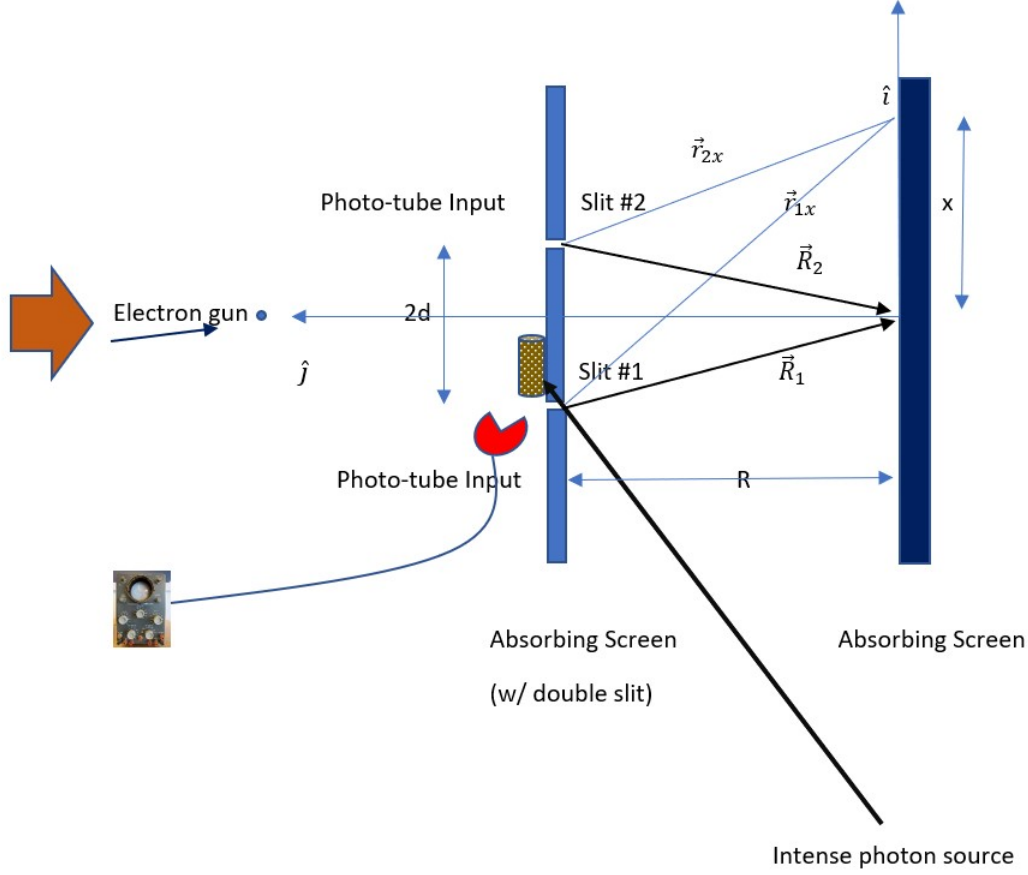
$\hat{\imath}$

$\vec{r}_{2x}$

Photo-tube Input

Slit #2

$\vec{r}_{1x}$

x

$\vec{R}_2$

Electron gun

2d

$\hat{\jmath}$

Slit #1

$\vec{R}_1$

Photo-tube Input

R

Absorbing Screen

(w/ double slit)

Absorbing Screen

Intense photon source